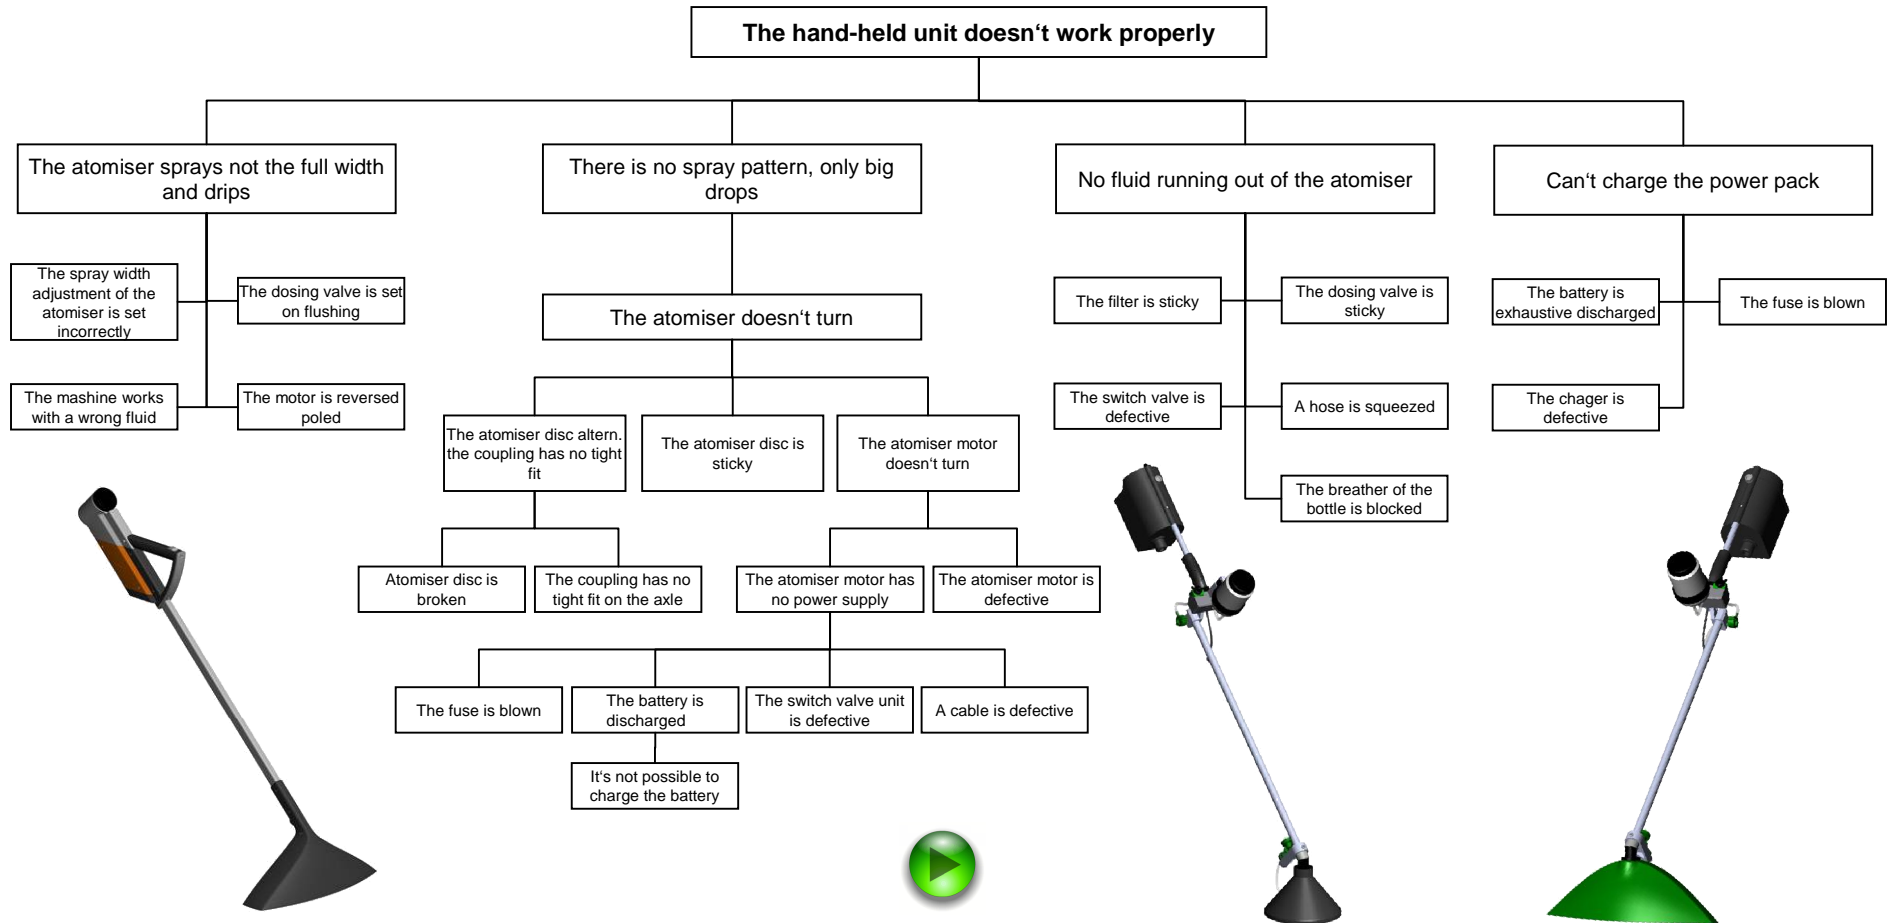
The hand-held unit doesn‘t work properly

The atomiser sprays not the full width and drips

The spray width adjustment of the atomiser is set incorrectly

The dosing valve is set on flushing

The mashine works with a wrong fluid

The motor is reversed poled

There is no spray pattern, only big drops

The atomiser doesn‘t turn

The atomiser disc altern. the coupling has no tight fit

The atomiser disc is sticky

The atomiser motor doesn‘t turn

Atomiser disc is broken

The coupling has no tight fit on the axle

The atomiser motor has no power supply

The atomiser motor is defective

The fuse is blown

The battery is discharged

It‘s not possible to charge the battery

The switch valve unit is defective

A cable is defective

No fluid running out of the atomiser

The filter is sticky

The dosing valve is sticky

The switch valve is defective

A hose is squeezed

The breather of the bottle is blocked

Can‘t charge the power pack

The battery is exhaustive discharged

The fuse is blown

The chager is defective